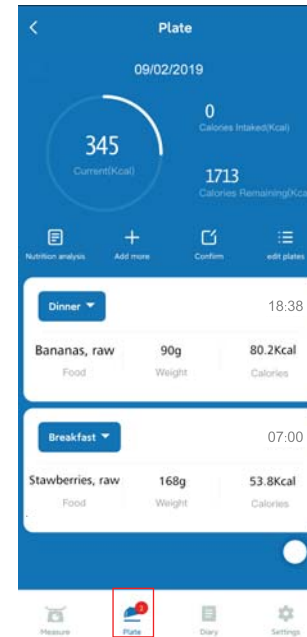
Plate

09/02/2019

345
Current(Kcal)

0
Calories Intaked(Kcal)

1713
Calories Remaining(Kca

Nutrition analysis
Add more
Confirm
edit plates

Dinner
18:38

Bananas, raw
Food
90g
Weight
80.2Kcal
Calories

Breakfast
07:00

Stawberries, raw
Food
168g
Weight
53.8Kcal
Calories

Measure
2
Plate
Diary
Settings